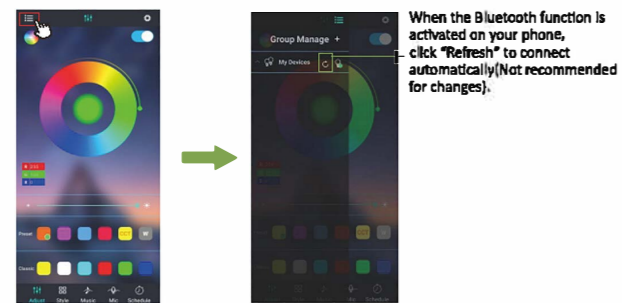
When the Bluetooth function is activated on your phone, click "Refresh" to connect automatically(Not recommended for changes).

Group Manage +

My Devices

Preset

Classic

Adjust Style Music Mic Schedule